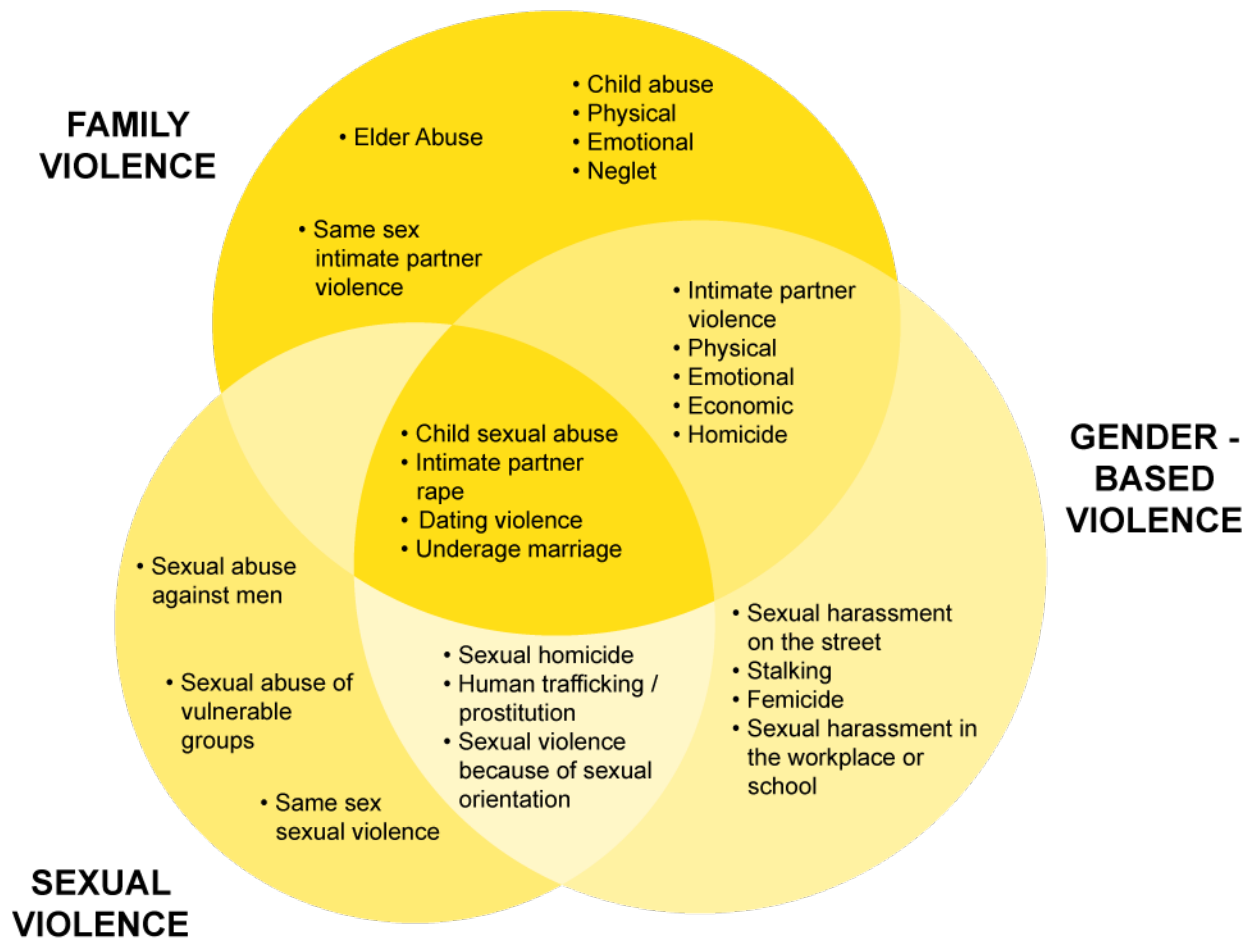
FAMILY VIOLENCE

• Elder Abuse

• Child abuse
• Physical
• Emotional
• Neglet

• Same sex intimate partner violence

• Intimate partner violence
• Physical
• Emotional
• Economic
• Homicide

GENDER - BASED VIOLENCE

• Child sexual abuse
• Intimate partner rape
• Dating violence
• Underage marriage

• Sexual abuse against men

• Sexual abuse of vulnerable groups

• Same sex sexual violence

• Sexual homicide
• Human trafficking / prostitution
• Sexual violence because of sexual orientation

• Sexual harassment on the street
• Stalking
• Femicide
• Sexual harassment in the workplace or school

SEXUAL VIOLENCE